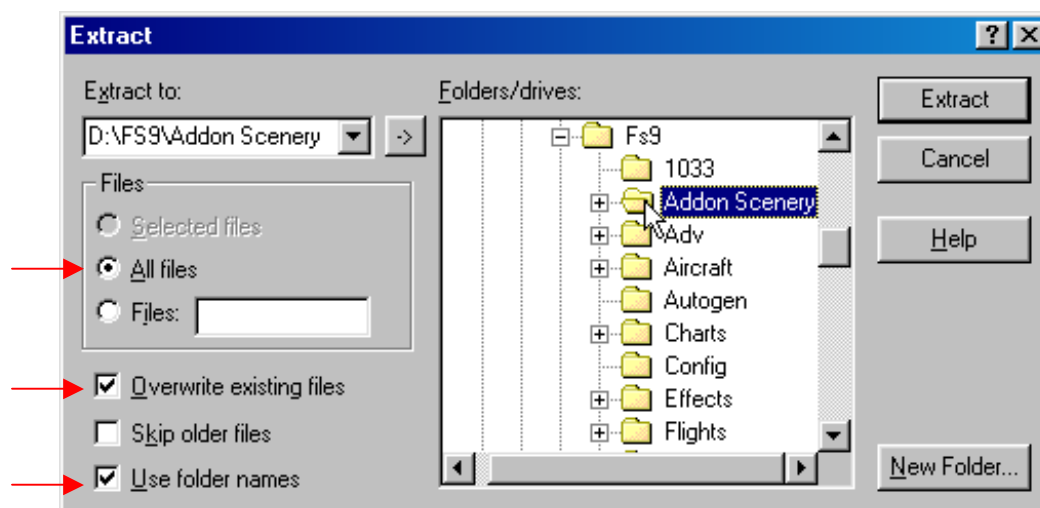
Extract
?
Extract to:
D:\FS9\Addon Scenery
->
Files
Selected files
All files
Files:
Overwrite existing files
Skip older files
Use folder names
Folders/drives:
Fs9
1033
Addon Scenery
Adv
Aircraft
Autogen
Charts
Config
Effects
Flights
Extract
Cancel
Help
New Folder...